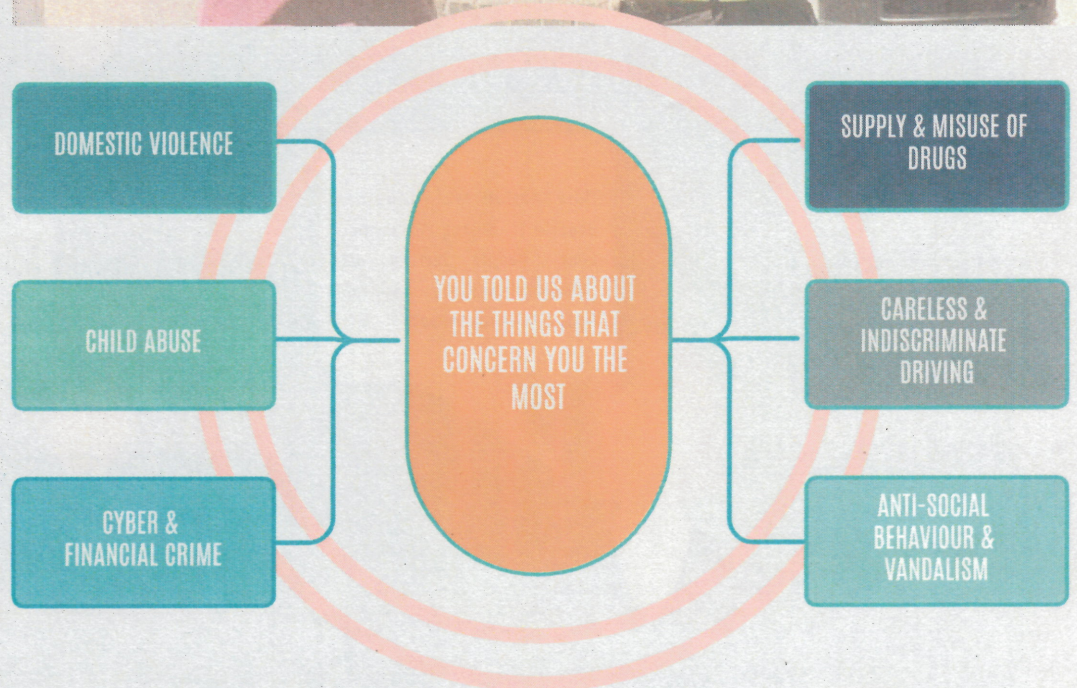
DOMESTIC VIOLENCE

CHILD ABUSE

CYBER & FINANCIAL CRIME

YOU TOLD US ABOUT THE THINGS THAT CONCERN YOU THE MOST

SUPPLY & MISUSE OF DRUGS

CARELESS & INDISCRIMINATE DRIVING

ANTI-SOCIAL BEHAVIOUR & VANDALISM